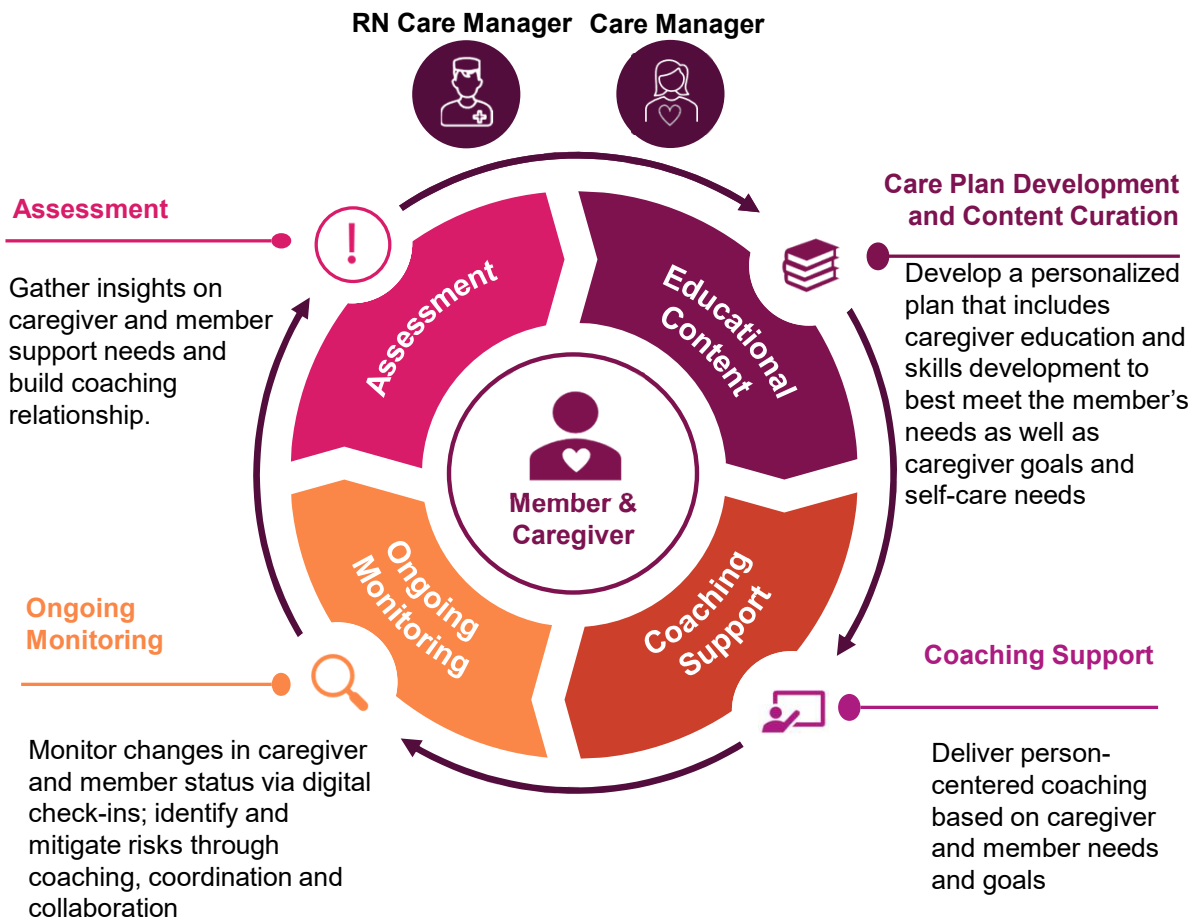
RN Care Manager Care Manager

Assessment

Gather insights on caregiver and member support needs and build coaching relationship.

Care Plan Development and Content Curation

Develop a personalized plan that includes caregiver education and skills development to best meet the member's needs as well as caregiver goals and self-care needs

Assessment

Educational Content

Member & Caregiver

Ongoing Monitoring

Coaching Support

Ongoing Monitoring

Coaching Support

Monitor changes in caregiver and member status via digital check-ins; identify and mitigate risks through coaching, coordination and collaboration

Deliver person-centered coaching based on caregiver and member needs and goals